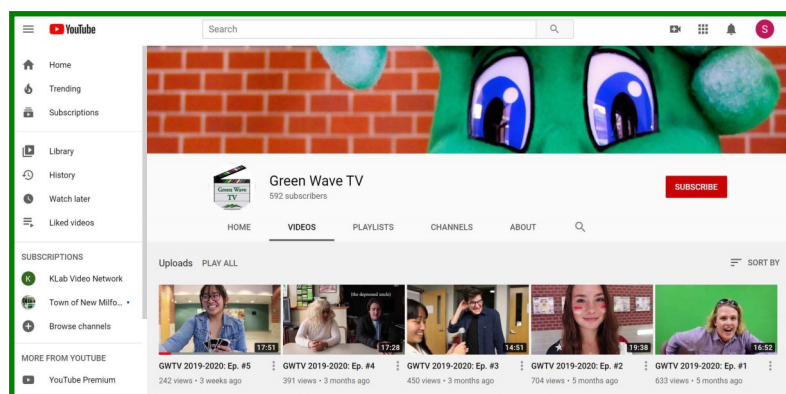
YouTube

Search

S

Home

Trending

Subscriptions

Library

History

Watch later

Liked videos

SUBSCRIPTIONS

KLab Video Network

Town of New Milfo...

Browse channels

MORE FROM YOUTUBE

YouTube Premium

Green Wave TV

Green Wave TV

592 subscribers

SUBSCRIBE

HOME

VIDEOS

PLAYLISTS

CHANNELS

ABOUT

Uploads PLAY ALL

SORT BY

17:51

GWTV 2019-2020: Ep. #5

242 views • 3 weeks ago

(the depressed uncle)

17:28

GWTV 2019-2020: Ep. #4

391 views • 3 months ago

14:51

GWTV 2019-2020: Ep. #3

450 views • 3 months ago

19:38

GWTV 2019-2020: Ep. #2

704 views • 5 months ago

16:52

GWTV 2019-2020: Ep. #1

633 views • 5 months ago